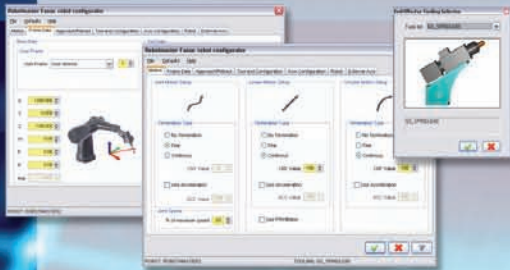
Robotmaster Fanuc robot configurator
File Defaults Help

Robotmaster Fanuc robot configurator
File Defaults Help
Motion | Frame Data | Approach/Retract | Tool and Configuration | Axis Configuration | Points | External Axis

Joint Motion Setup
Termination Type
No Termination
Fine
Continuous
CNT Value 100
Use Acceleration
ACC Value

Linear Motion Setup
Termination Type
No Termination
Fine
Continuous
CNT Value 100
Use Acceleration
ACC Value

Circular Motion Setup
Termination Type
No Termination
Fine
Continuous
CNT Value 100
Use Acceleration
ACC Value

Joint Speed
% of maximum speed 100

Use PR Motion

End Effector Tooling Selector
Tool list
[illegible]